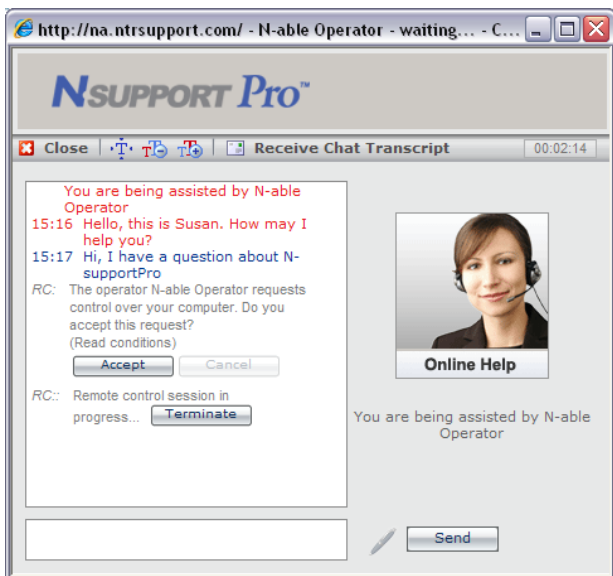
http://na.ntrsupport.com/ - N-able Operator - waiting... - C...

NSUPPORT Pro™

Close | Receive Chat Transcript | 00:02:14

You are being assisted by N-able Operator
15:16 Hello, this is Susan. How may I help you?
15:17 Hi, I have a question about N-supportPro
RC: The operator N-able Operator requests control over your computer. Do you accept this request?
(Read conditions)
Accept Cancel
RC:: Remote control session in progress... Terminate

Online Help

You are being assisted by N-able Operator

Send